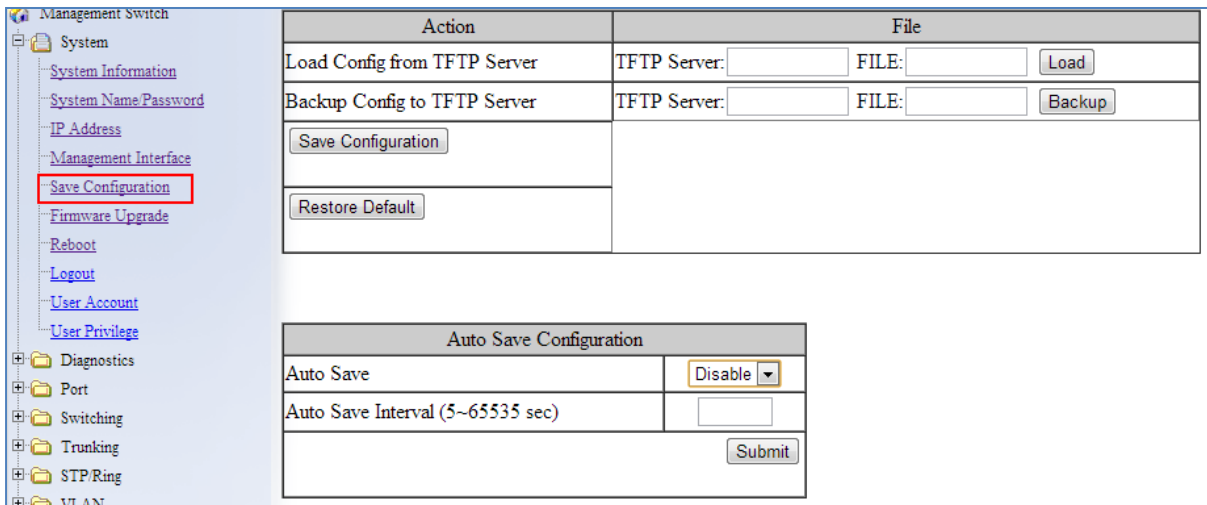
Management Switch
System
System Information
System Name/Password
IP Address
Management Interface
Save Configuration
Firmware Upgrade
Reboot
Logout
User Account
User Privilege
Diagnostics
Port
Switching
Trunking
STP/Ring
VLAN

| Action | File |
|---|---|
| Load Config from TFTP Server | TFTP Server: FILE: Load |
| Backup Config to TFTP Server | TFTP Server: FILE: Backup |
| Save Configuration | |
| Restore Default | |

| Auto Save Configuration | |
|---|---|
| Auto Save | Disable |
| Auto Save Interval (5~65535 sec) | |
| | Submit |